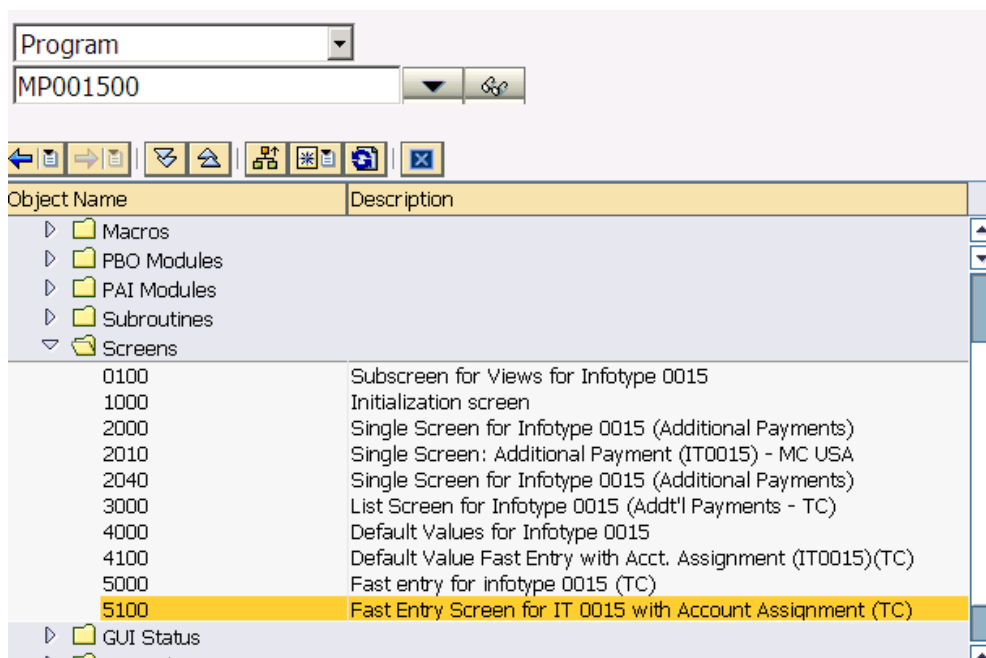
Program
MP001500

| Object Name | Description |
|---|---|
| Macros | |
| PBO Modules | |
| PAI Modules | |
| Subroutines | |
| Screens | |
| 0100 | Subscreen for Views for Infotype 0015 |
| 1000 | Initialization screen |
| 2000 | Single Screen for Infotype 0015 (Additional Payments) |
| 2010 | Single Screen: Additional Payment (IT0015) - MC USA |
| 2040 | Single Screen for Infotype 0015 (Additional Payments) |
| 3000 | List Screen for Infotype 0015 (Addt'l Payments - TC) |
| 4000 | Default Values for Infotype 0015 |
| 4100 | Default Value Fast Entry with Acct. Assignment (IT0015)(TC) |
| 5000 | Fast entry for infotype 0015 (TC) |
| 5100 | Fast Entry Screen for IT 0015 with Account Assignment (TC) |
| GUI Status | |